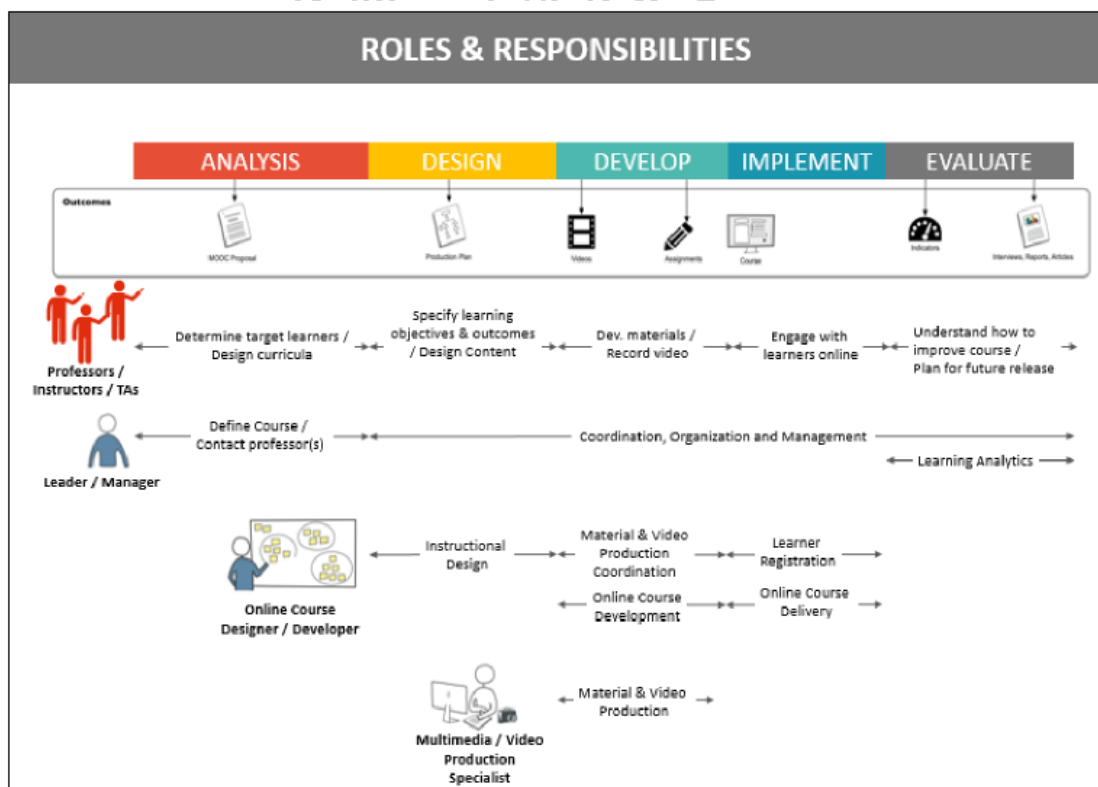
ROLES & RESPONSIBILITIES

ANALYSIS
DESIGN
DEVELOP
IMPLEMENT
EVALUATE

Outcomes

MOOC Proposal
Production Plan
Videos
Assignments
Course
Indicators
Interviews, Reports, Articles

Professors / Instructors / TAs
Determine target learners / Design curricula
Specify learning objectives & outcomes / Design Content
Dev. materials / Record video
Engage with learners online
Understand how to improve course / Plan for future release

Leader / Manager
Define Course / Contact professor(s)
Coordination, Organization and Management
Learning Analytics

Online Course Designer / Developer
Instructional Design
Material & Video Production Coordination
Learner Registration
Online Course Development
Online Course Delivery

Multimedia / Video Production Specialist
Material & Video Production